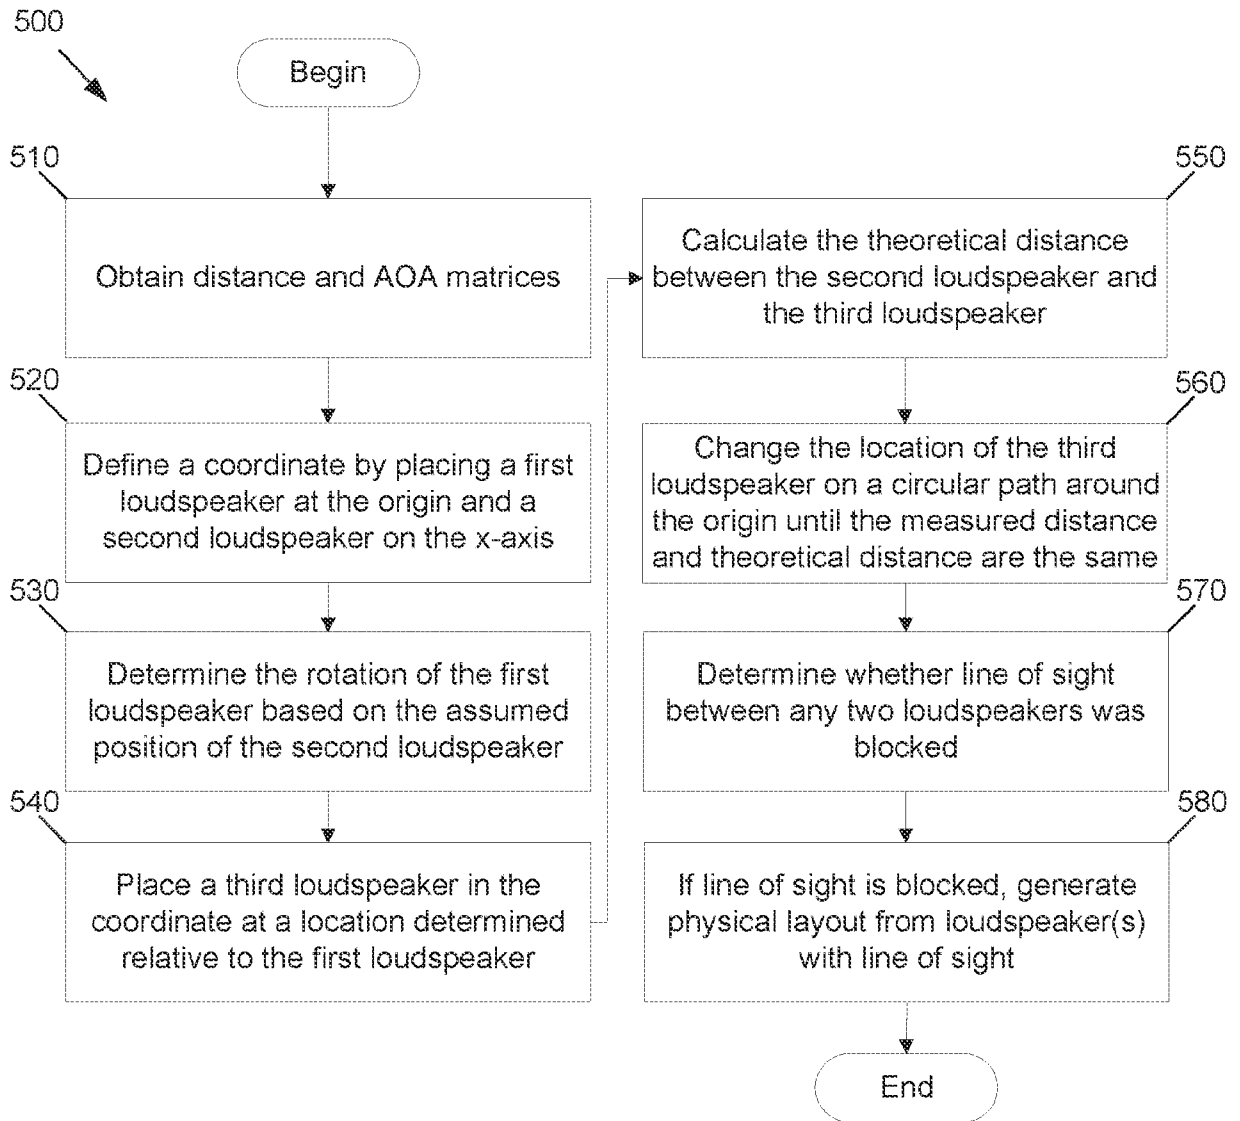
500

Begin

510

Obtain distance and AOA matrices

520

Define a coordinate by placing a first loudspeaker at the origin and a second loudspeaker on the x-axis

530

Determine the rotation of the first loudspeaker based on the assumed position of the second loudspeaker

540

Place a third loudspeaker in the coordinate at a location determined relative to the first loudspeaker

550

Calculate the theoretical distance between the second loudspeaker and the third loudspeaker

560

Change the location of the third loudspeaker on a circular path around the origin until the measured distance and theoretical distance are the same

570

Determine whether line of sight between any two loudspeakers was blocked

580

If line of sight is blocked, generate physical layout from loudspeaker(s) with line of sight

End